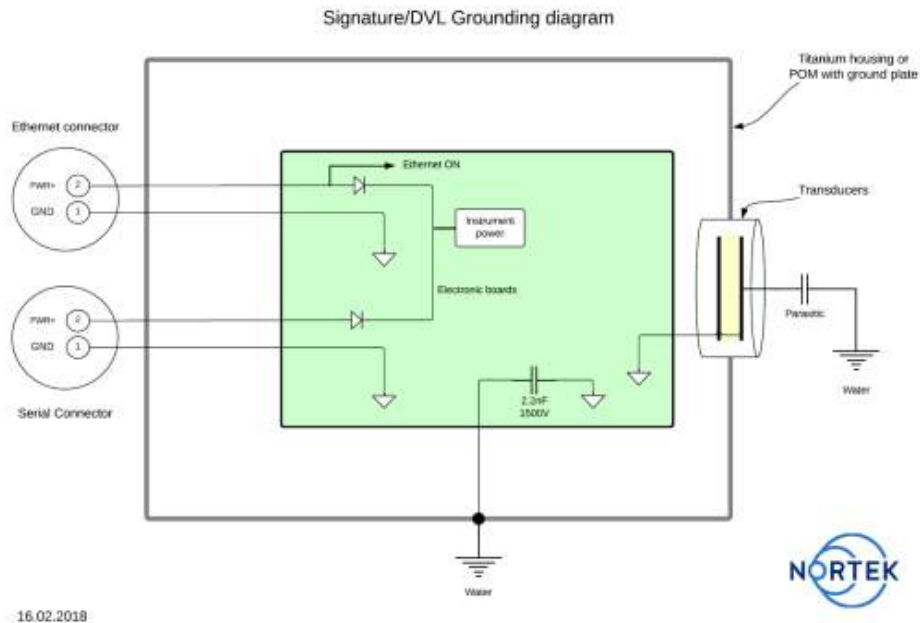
Signature/DVL Grounding diagram

Titanium housing or POM with ground plate

Ethernet connector

PWR+ 2
GND 1

Ethernet ON

Instrument power

Electronic boards

Transducers

Parasitic

Water

PWR+ 2
GND 1

Serial Connector

2.2nF 1500V

Water

NORTEK

16.02.2018